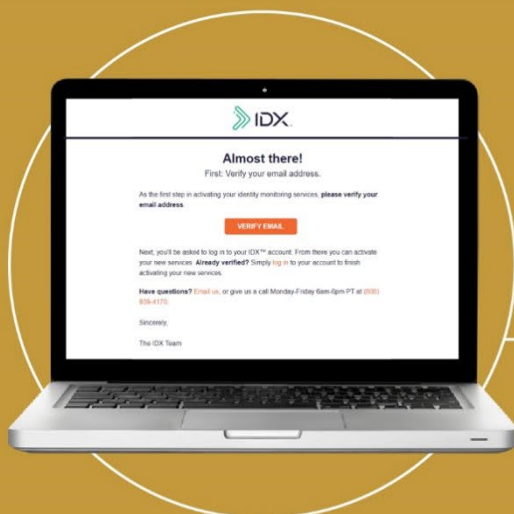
IDX.

Almost there!
First: Verify your email address.

As the first step in activating your identity monitoring services, please verify your email address.

VERIFY EMAIL

Next, you'll be asked to log in to your IDX™ account. From there you can activate your new services. Already verified? Simply log in to your account to finish activating your new services.

Have questions? Email us, or give us a call Monday-Friday 6am-6pm PT at (800) 939-4170.

Sincerely,

The IDX Team